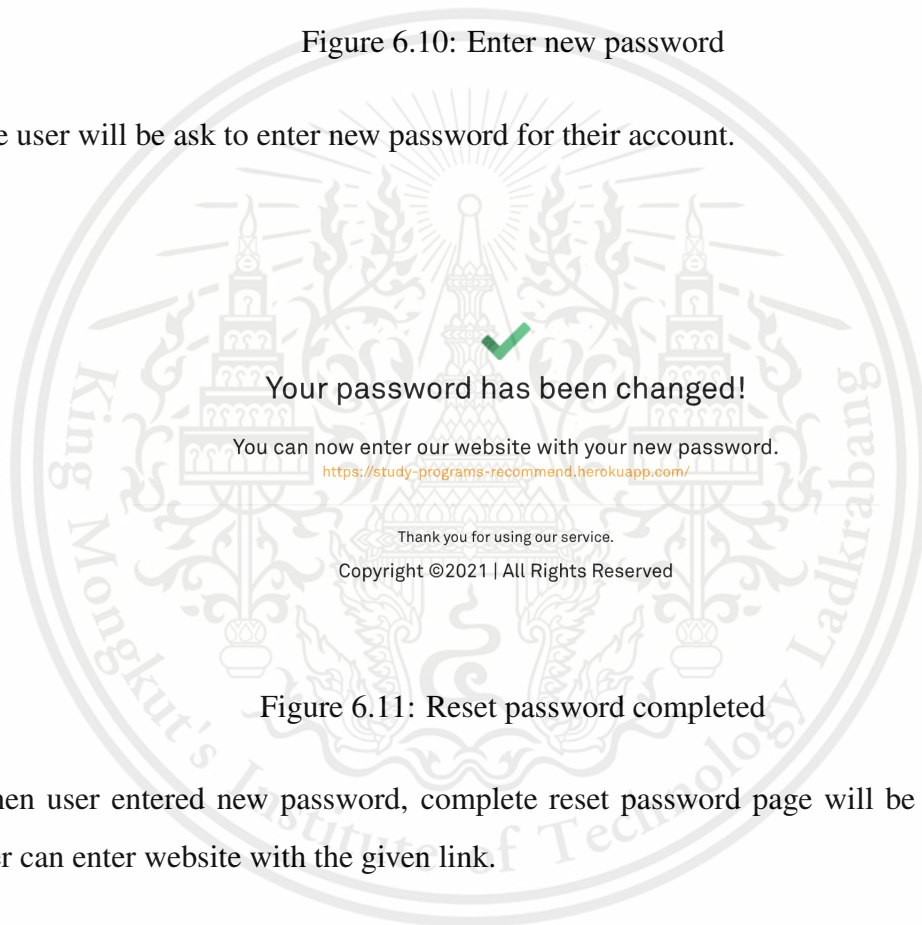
Figure 6.10: Enter new password

e user will be ask to enter new password for their account.

Your password has been changed!

You can now enter our website with your new password.

https://study-programs-recommend.herokuapp.com/

Thank you for using our service.

Copyright ©2021 | All Rights Reserved

Figure 6.11: Reset password completed

hen user entered new password, complete reset password page will be

r can enter website with the given link.

King Mongkut's Institute of Technology Ladkrabang